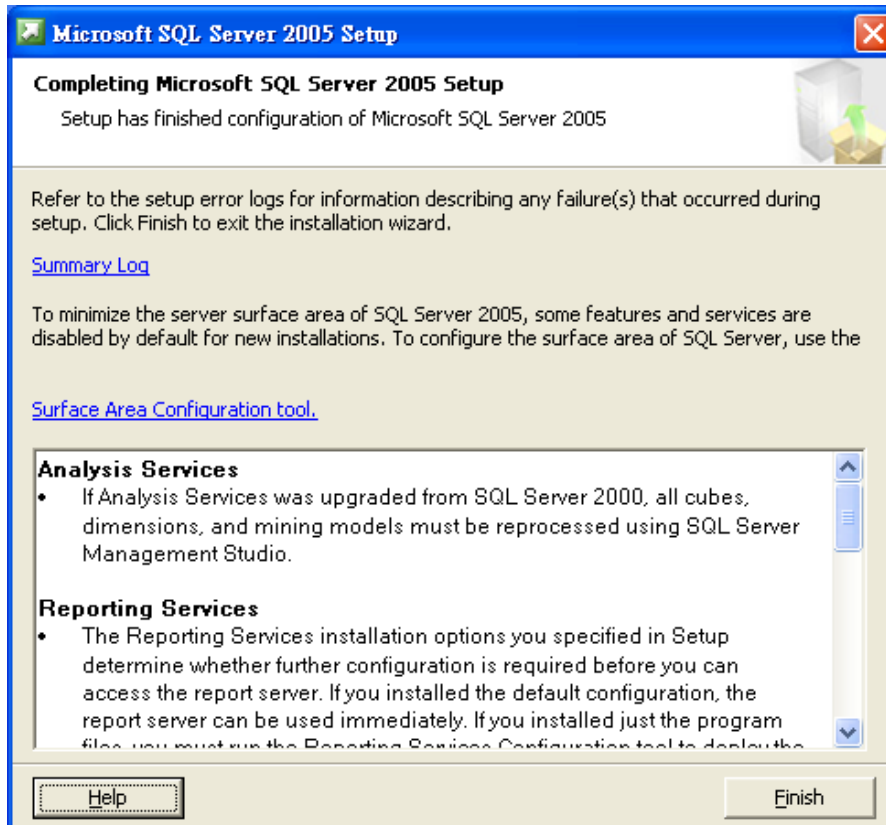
Microsoft SQL Server 2005 Setup

Completing Microsoft SQL Server 2005 Setup

Setup has finished configuration of Microsoft SQL Server 2005

Refer to the setup error logs for information describing any failure(s) that occurred during setup. Click Finish to exit the installation wizard.

Summary Log

To minimize the server surface area of SQL Server 2005, some features and services are disabled by default for new installations. To configure the surface area of SQL Server, use the

Surface Area Configuration tool.

Analysis Services

• If Analysis Services was upgraded from SQL Server 2000, all cubes, dimensions, and mining models must be reprocessed using SQL Server Management Studio.

Reporting Services

• The Reporting Services installation options you specified in Setup determine whether further configuration is required before you can access the report server. If you installed the default configuration, the report server can be used immediately. If you installed just the program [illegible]

Help

Finish